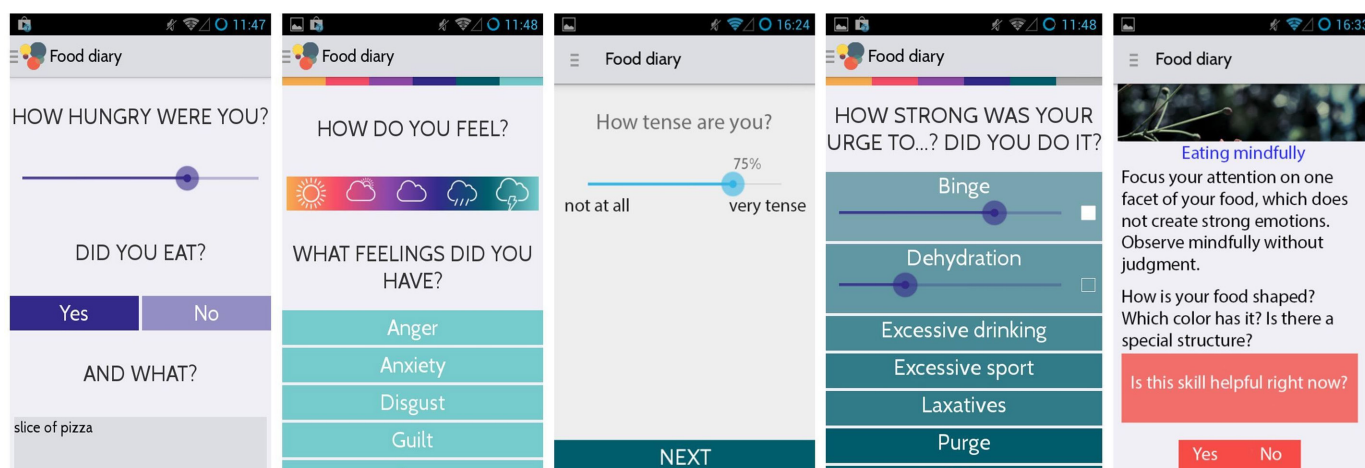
11:47
Food diary
HOW HUNGRY WERE YOU?
DID YOU EAT?
Yes
No
AND WHAT?
slice of pizza

11:48
Food diary
HOW DO YOU FEEL?
WHAT FEELINGS DID YOU HAVE?
Anger
Anxiety
Disgust
Guilt

16:24
Food diary
How tense are you?
75%
not at all
very tense
NEXT

11:48
Food diary
HOW STRONG WAS YOUR URGE TO...? DID YOU DO IT?
Binge
Dehydration
Excessive drinking
Excessive sport
Laxatives
Purge

16:3
Food diary
Eating mindfully
Focus your attention on one facet of your food, which does not create strong emotions. Observe mindfully without judgment.
How is your food shaped? Which color has it? Is there a special structure?
Is this skill helpful right now?
Yes
No